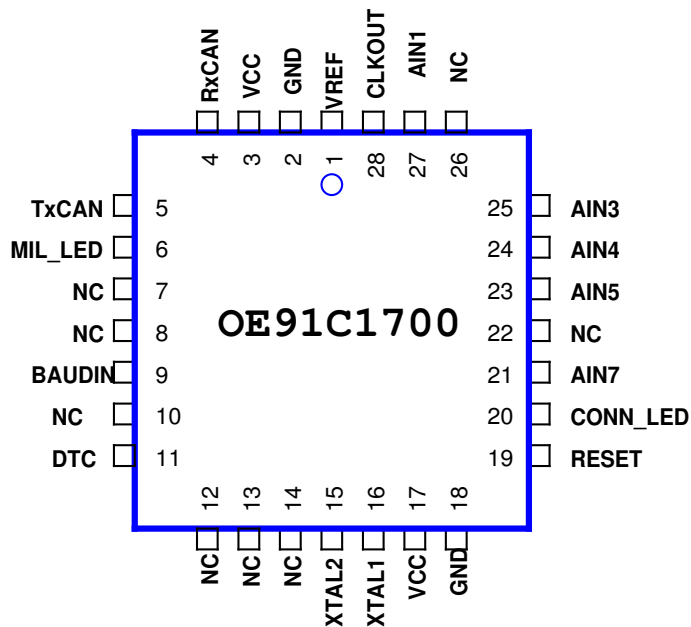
RxCAN
VCC
GND
VREF
CLKOUT
AIN1
NC

4
3
2
1
28
27
26

TxCAN 5
MIL_LED 6
NC 7
NC 8
BAUDIN 9
NC 10
DTC 11

OE91C1700

25 AIN3
24 AIN4
23 AIN5
22 NC
21 AIN7
20 CONN_LED
19 RESET

12
13
14
15
16
17
18

NC
NC
NC
XTAL2
XTAL1
VCC
GND